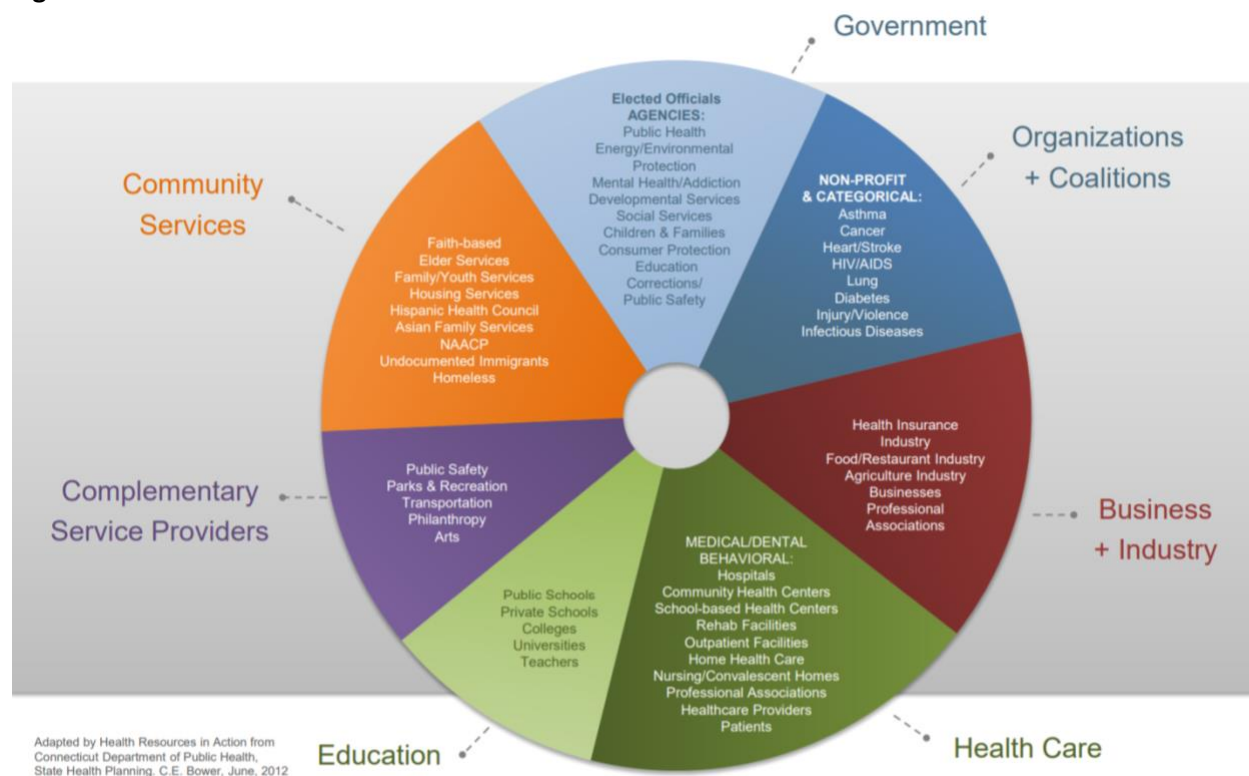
Government

Elected Officials
AGENCIES:
Public Health
Energy/Environmental Protection
Mental Health/Addiction
Developmental Services
Social Services
Children & Families
Consumer Protection
Education
Corrections/
Public Safety

Organizations
+ Coalitions

NON-PROFIT
& CATEGORICAL:
Asthma
Cancer
Heart/Stroke
HIV/AIDS
Lung
Diabetes
Injury/Violence
Infectious Diseases

Community
Services

Faith-based
Elder Services
Family/Youth Services
Housing Services
Hispanic Health Council
Asian Family Services
NAACP
Undocumented Immigrants
Homeless

Health Insurance Industry
Food/Restaurant Industry
Agriculture Industry
Businesses
Professional Associations

Business
+ Industry

Complementary
Service Providers

Public Safety
Parks & Recreation
Transportation
Philanthropy
Arts

MEDICAL/DENTAL
BEHAVIORAL:
Hospitals
Community Health Centers
School-based Health Centers
Rehab Facilities
Outpatient Facilities
Home Health Care
Nursing/Convalescent Homes
Professional Associations
Healthcare Providers
Patients

Public Schools
Private Schools
Colleges
Universities
Teachers

Adapted by Health Resources in Action from Connecticut Department of Public Health, State Health Planning, C.E. Bower, June, 2012

Education

Health Care